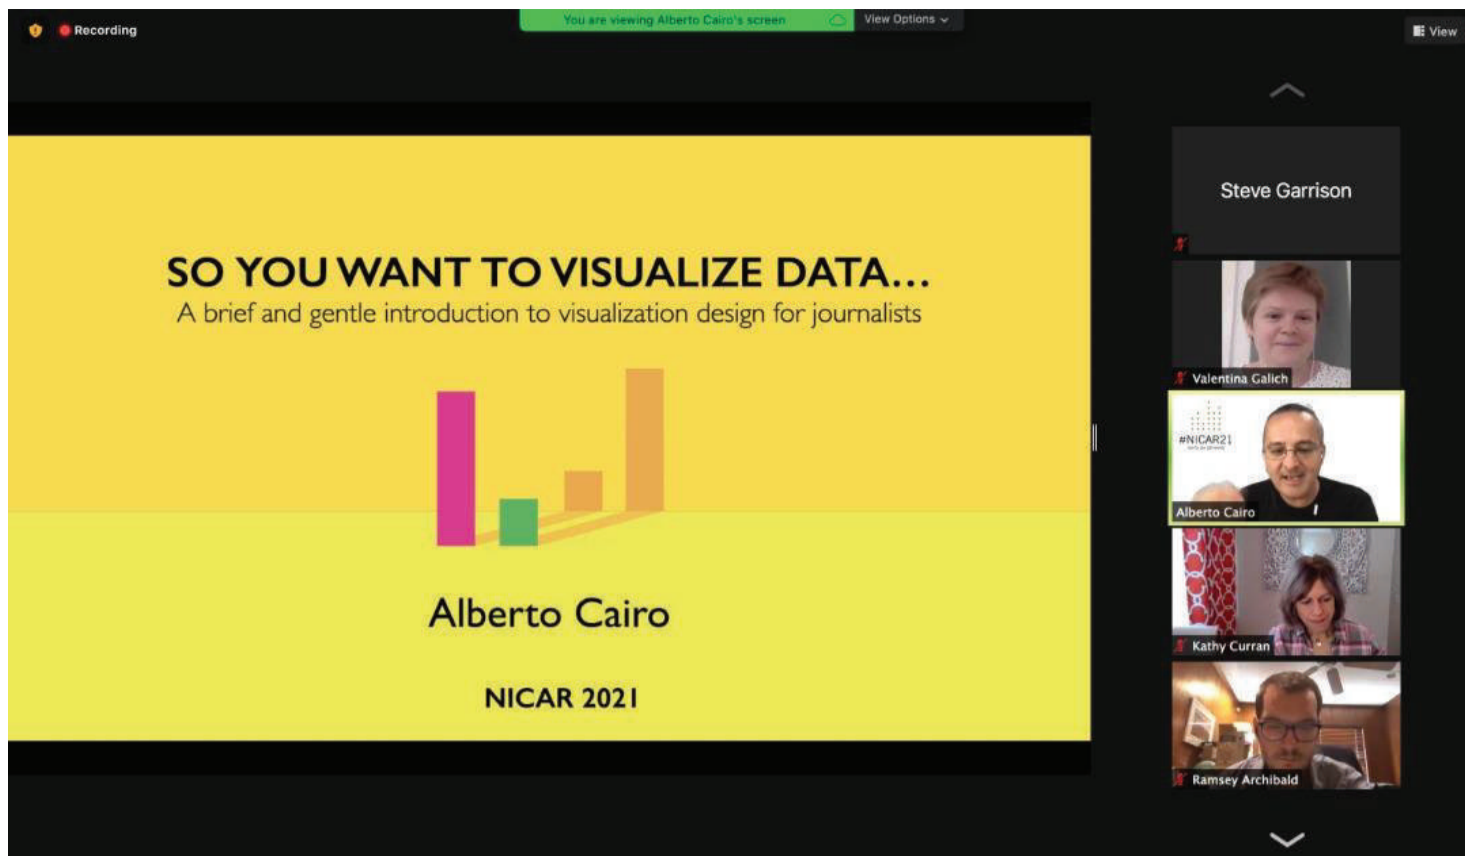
Recording

You are viewing Alberto Cairo's screen

View Options

View

SO YOU WANT TO VISUALIZE DATA...

A brief and gentle introduction to visualization design for journalists

Alberto Cairo

NICAR 2021

Steve Garrison

Valentina Galich

#NICAR21

Alberto Cairo

Kathy Curran

Ramsey Archibald